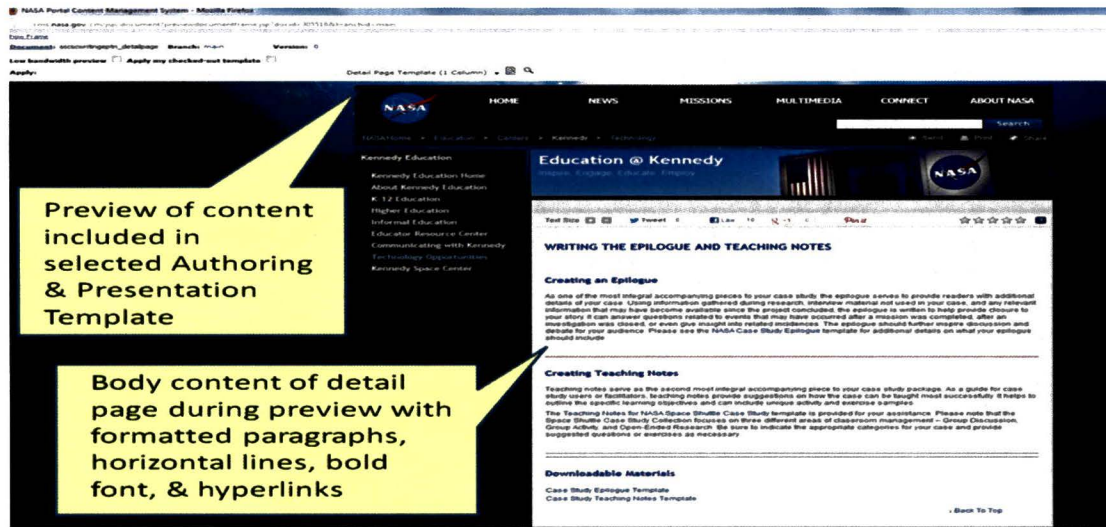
NASA Portal Content Management System - Mozilla Firefox

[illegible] nasa.gov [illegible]

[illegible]

Document: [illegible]_detailpage Branch: main Version: 0

Low bandwidth preview ☐ Apply my checked-out template ☐

Apply: Detail Page Template (1 Column)

NASA

HOME NEWS MISSIONS MULTIMEDIA CONNECT ABOUT NASA

Search

NASA Home > Education > Centers > Kennedy > Technology

Send Print Share

Kennedy Education

Kennedy Education Home
About Kennedy Education
K-12 Education
Higher Education
Informal Education
Educator Resource Center
Communicating with Kennedy
Technology Opportunities
Kennedy Space Center

Education @ Kennedy

Inspire. Engage. Educate. Employ.

Text Size Tweet 0 Like 10 +1 0 Pin it

WRITING THE EPILOGUE AND TEACHING NOTES

Creating an Epilogue

As one of the most integral accompanying pieces to your case study, the epilogue serves to provide readers with additional details of your case. Using information gathered during research, interview material not used in your case, and any relevant information that may have become available since the project concluded, the epilogue is written to help provide closure to your story. It can answer questions related to events that may have occurred after a mission was completed, after an investigation was closed, or even give insight into related incidences. The epilogue should further inspire discussion and debate for your audience. Please see the NASA Case Study Epilogue template for additional details on what your epilogue should include.

Creating Teaching Notes

Teaching notes serve as the second most integral accompanying piece to your case study package. As a guide for case study users or facilitators, teaching notes provide suggestions on how the case can be taught most successfully. It helps to outline the specific learning objectives and can include unique activity and exercise samples.

The Teaching Notes for NASA Space Shuttle Case Study template is provided for your assistance. Please note that the Space Shuttle Case Study Collection focuses on three different areas of classroom management – Group Discussion, Group Activity, and Open-Ended Research. Be sure to indicate the appropriate categories for your case and provide suggested questions or exercises as necessary.

Downloadable Materials

Case Study Epilogue Template
Case Study Teaching Notes Template

Back To Top

Preview of content included in selected Authoring & Presentation Template

Body content of detail page during preview with formatted paragraphs, horizontal lines, bold font, & hyperlinks